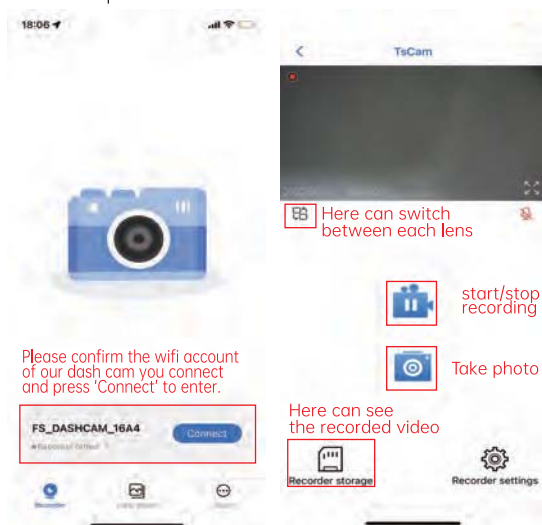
18:06

Please confirm the wifi account of our dash cam you connect and press 'Connect' to enter.

FS_DASHCAM_16A4

Connect

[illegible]

Recorder

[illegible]

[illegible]

TsCam

Here can switch between each lens

start/stop recording

Take photo

Here can see the recorded video

Recorder storage

Recorder settings